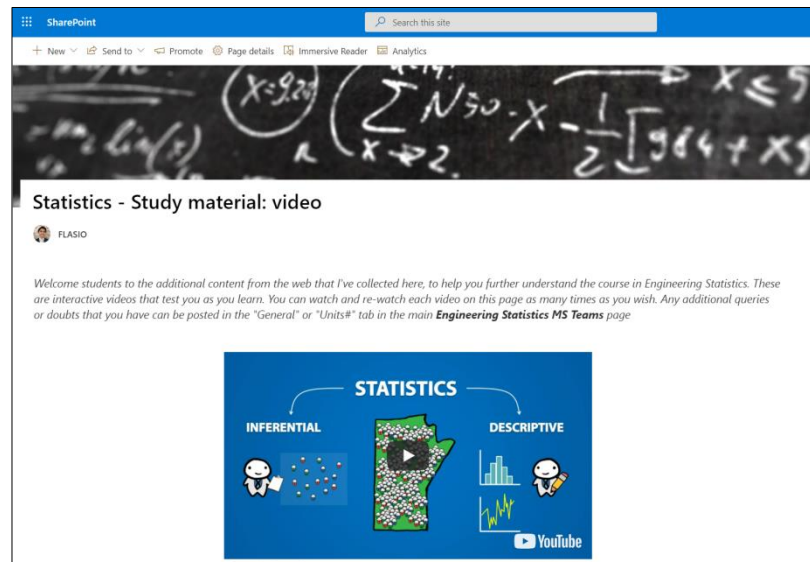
SharePoint

Search this site

+ New ∨ Send to ∨ Promote Page details Immersive Reader Analytics

$x=9.2$ $\sum_{x \to 2} N_{30}$ $-X-\frac{1}{2}$ $x \leq 5$

Statistics - Study material: video

FLASIO

Welcome students to the additional content from the web that I've collected here, to help you further understand the course in Engineering Statistics. These are interactive videos that test you as you learn. You can watch and re-watch each video on this page as many times as you wish. Any additional queries or doubts that you have can be posted in the "General" or "Units#" tab in the main **Engineering Statistics MS Teams** page

STATISTICS

INFERENTIAL

DESCRIPTIVE

YouTube